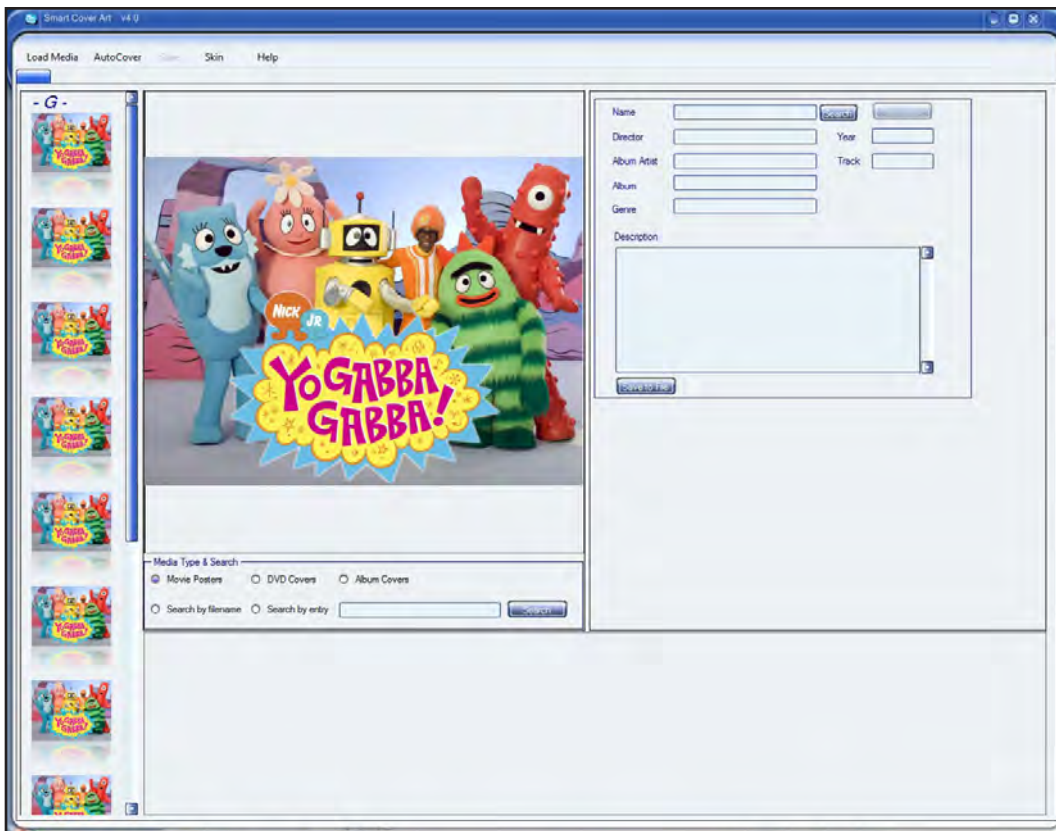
Smart Cover Art v4.0

Load Media AutoCover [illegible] Skin Help

- G -

NICK JR

YO GABBA GABBA!

Name Search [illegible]
Director Year
Album Artist Track
Album
Genre
Description

Save to File

Media Type & Search
Movie Posters DVD Covers Album Covers
Search by filename Search by entry Search